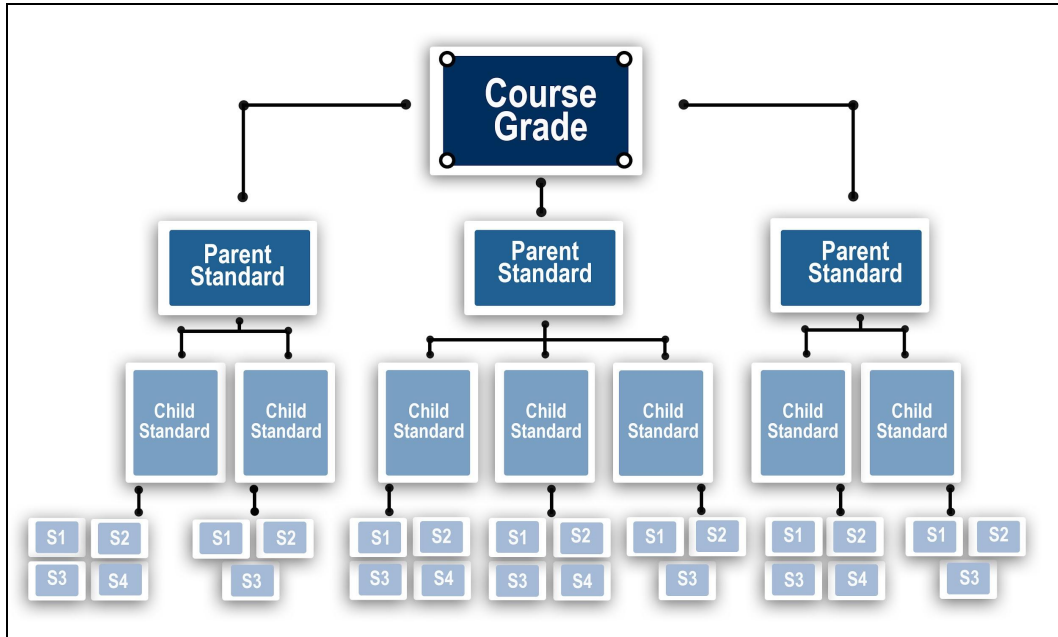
Course Grade

Parent Standard

Parent Standard

Parent Standard

Child Standard

Child Standard

Child Standard

Child Standard

Child Standard

Child Standard

Child Standard

S1 S2 S3 S4

S1 S2 S3

S1 S2 S3 S4

S1 S2 S3 S4

S1 S2 S3

S1 S2 S3 S4

S1 S2 S3